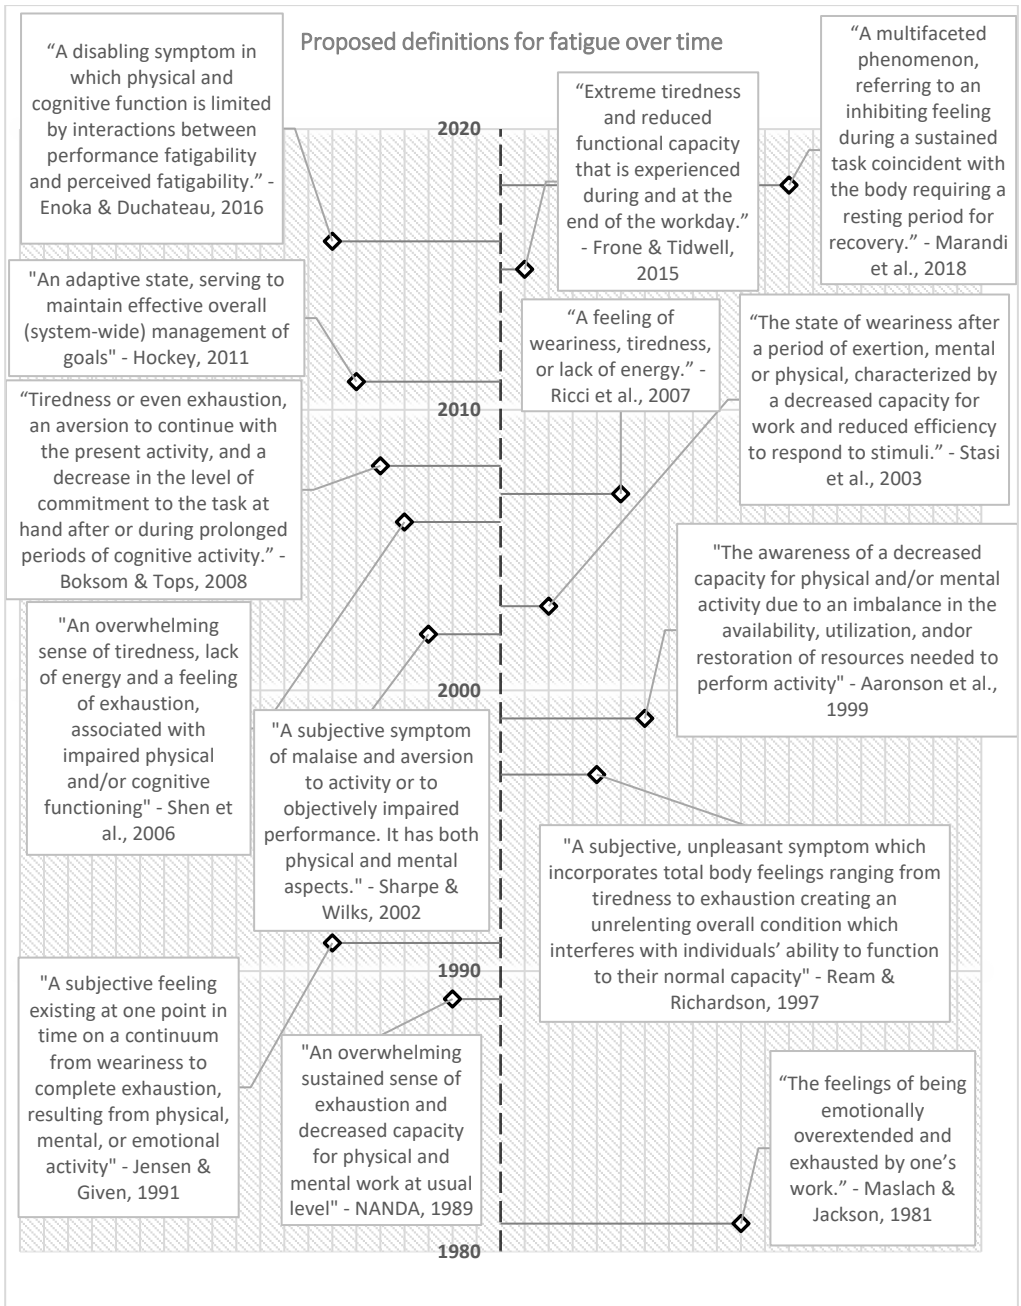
Proposed definitions for fatigue over time

“A disabling symptom in which physical and cognitive function is limited by interactions between performance fatigability and perceived fatigability.” - Enoka & Duchateau, 2016

“Extreme tiredness and reduced functional capacity that is experienced during and at the end of the workday.” - Frone & Tidwell, 2015

“A multifaceted phenomenon, referring to an inhibiting feeling during a sustained task coincident with the body requiring a resting period for recovery.” - Marandi et al., 2018

2020

"An adaptive state, serving to maintain effective overall (system-wide) management of goals" - Hockey, 2011

“A feeling of weariness, tiredness, or lack of energy.” - Ricci et al., 2007

“The state of weariness after a period of exertion, mental or physical, characterized by a decreased capacity for work and reduced efficiency to respond to stimuli.” - Stasi et al., 2003

“Tiredness or even exhaustion, an aversion to continue with the present activity, and a decrease in the level of commitment to the task at hand after or during prolonged periods of cognitive activity.” - Boksom & Tops, 2008

2010

"The awareness of a decreased capacity for physical and/or mental activity due to an imbalance in the availability, utilization, andor restoration of resources needed to perform activity" - Aaronson et al., 1999

"An overwhelming sense of tiredness, lack of energy and a feeling of exhaustion, associated with impaired physical and/or cognitive functioning" - Shen et al., 2006

2000

"A subjective symptom of malaise and aversion to activity or to objectively impaired performance. It has both physical and mental aspects." - Sharpe & Wilks, 2002

"A subjective, unpleasant symptom which incorporates total body feelings ranging from tiredness to exhaustion creating an unrelenting overall condition which interferes with individuals’ ability to function to their normal capacity" - Ream & Richardson, 1997

1990

"A subjective feeling existing at one point in time on a continuum from weariness to complete exhaustion, resulting from physical, mental, or emotional activity" - Jensen & Given, 1991

"An overwhelming sustained sense of exhaustion and decreased capacity for physical and mental work at usual level" - NANDA, 1989

“The feelings of being emotionally overextended and exhausted by one’s work.” - Maslach & Jackson, 1981

1980